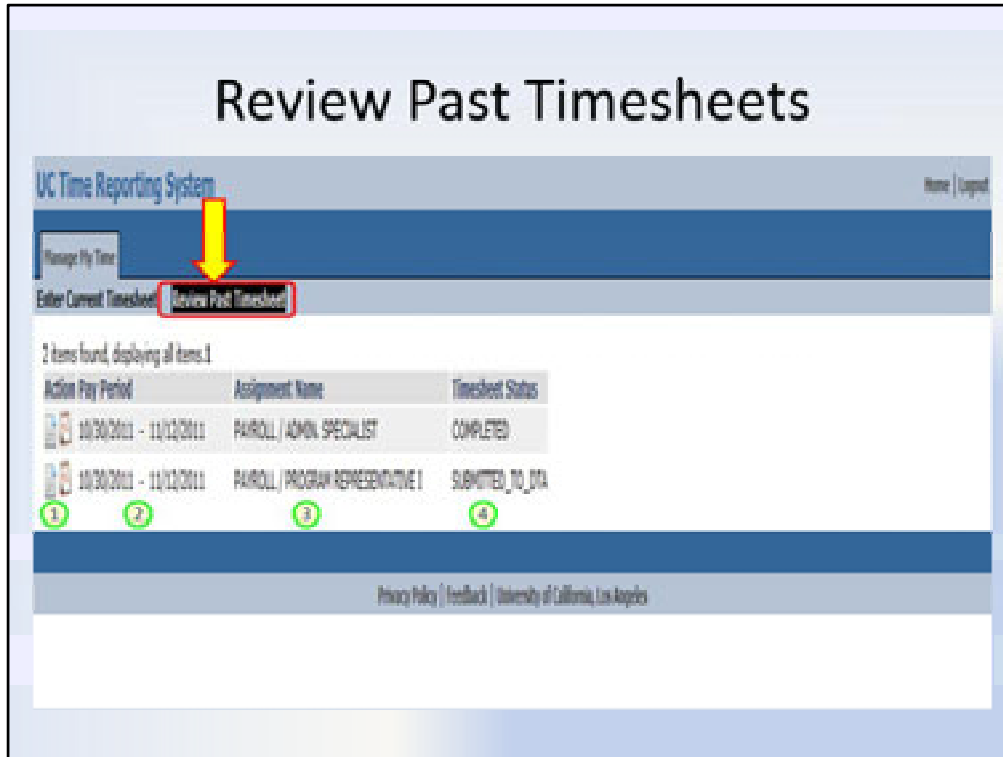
Review Past Timesheets

UC Time Reporting System

Home | Logout

Manage My Time

Enter Current Timesheet | Review Past Timesheet

2 items found, displaying all items.1

| Action | Pay Period | Assignment Name | Timesheet Status |
|---|---|---|---|
| | 10/30/2011 - 11/12/2011 | PAYROLL / ADMIN. SPECIALIST | COMPLETED |
| | 10/30/2011 - 11/12/2011 | PAYROLL / PROGRAM REPRESENTATIVE I | SUBMITTED_TO_DTA |

1 2 3 4

Privacy Policy | Feedback | University of California, Los Angeles